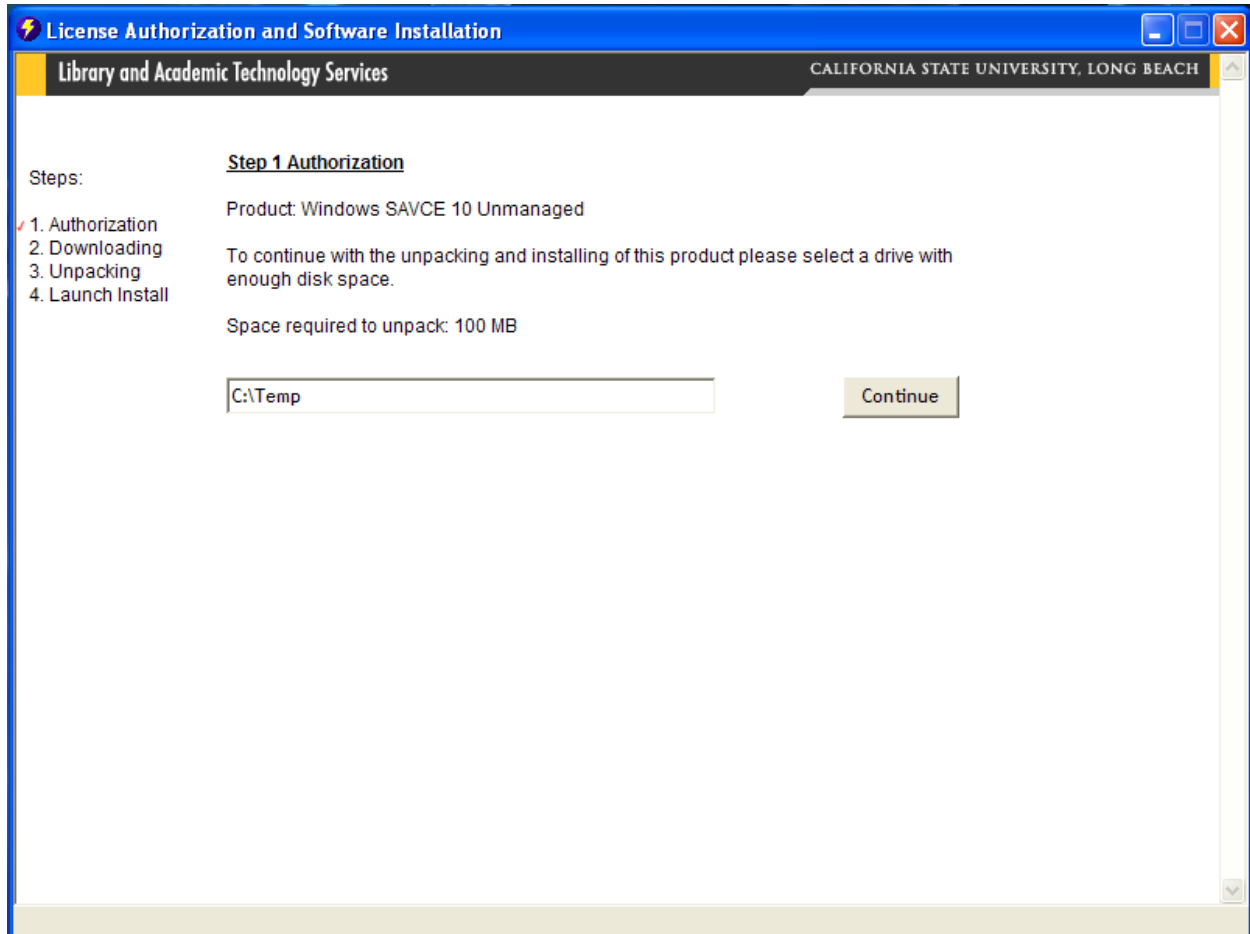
License Authorization and Software Installation

Library and Academic Technology Services

CALIFORNIA STATE UNIVERSITY, LONG BEACH

Steps:

✓ 1. Authorization
2. Downloading
3. Unpacking
4. Launch Install

Step 1 Authorization

Product: Windows SAVCE 10 Unmanaged

To continue with the unpacking and installing of this product please select a drive with enough disk space.

Space required to unpack: 100 MB

C:\Temp

Continue